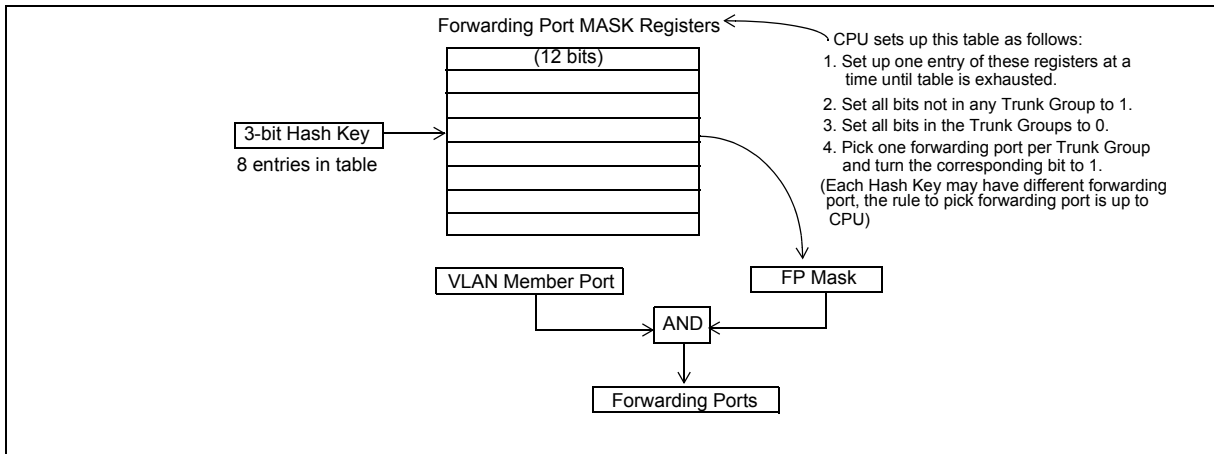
Forwarding Port MASK Registers

(12 bits)

3-bit Hash Key

8 entries in table

CPU sets up this table as follows:

1. Set up one entry of these registers at a time until table is exhausted.

2. Set all bits not in any Trunk Group to 1.

3. Set all bits in the Trunk Groups to 0.

4. Pick one forwarding port per Trunk Group and turn the corresponding bit to 1.

(Each Hash Key may have different forwarding port, the rule to pick forwarding port is up to CPU)

VLAN Member Port

FP Mask

AND

Forwarding Ports